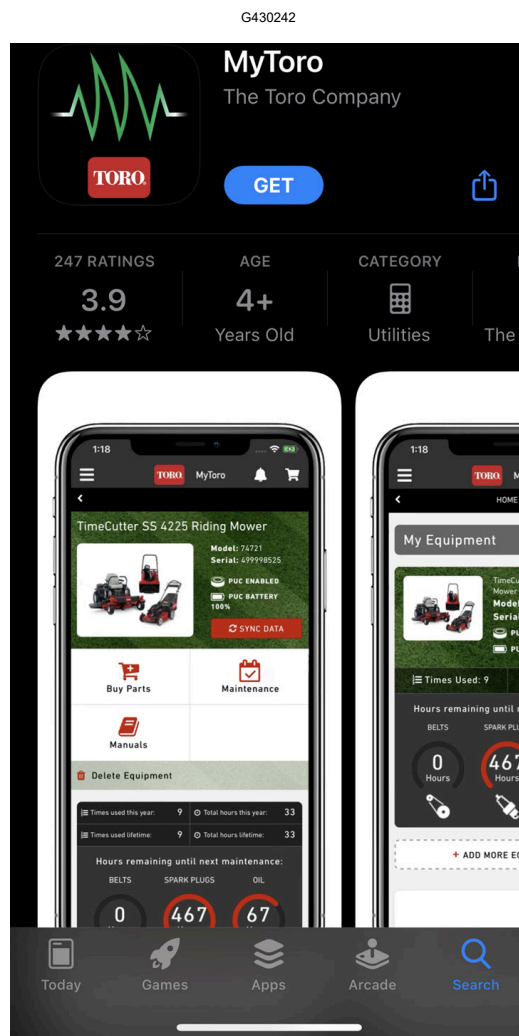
G430242

TORO.

MyToro

The Toro Company

GET

247 RATINGS
3.9
★★★★☆

AGE
4+
Years Old

CATEGORY
Utilities

The

1:18

TORO. MyToro

TimeCutter SS 4225 Riding Mower

Model: 74721
Serial: 499998525

PUC ENABLED
PUC BATTERY 100%

SYNC DATA

Buy Parts

Maintenance

Manuals

Delete Equipment

Times used this year: 9
Total hours this year: 33
Times used lifetime: 9
Total hours lifetime: 33

Hours remaining until next maintenance:

BELTS
SPARK PLUGS
OIL

0
467
67

1:18

TORO.

HOME

My Equipment

TimeCu
Mower
Model
Serial
PU
PU

Times Used: 9

Hours remaining until n

BELTS
SPARK PLUG

0
Hours
467
Hours

+ ADD MORE E

Today
Games
Apps
Arcade
Search